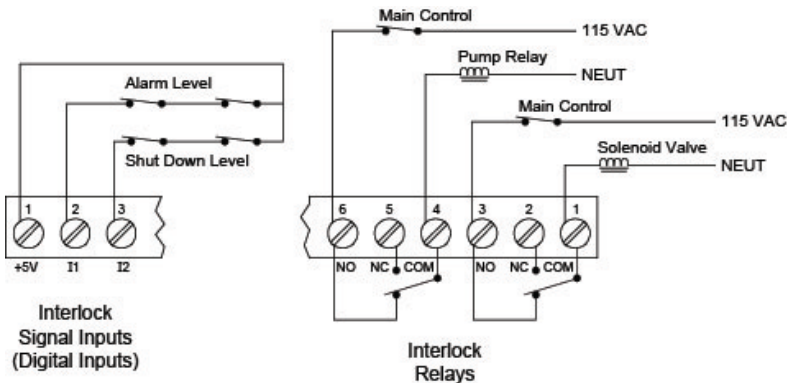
Main Control
115 VAC
Pump Relay
NEUT
Main Control
115 VAC
Solenoid Valve
NEUT
Alarm Level
Shut Down Level

1 2 3
+5V I1 I2

6 5 4 3 2 1
NO NC COM NO NC COM

Interlock
Signal Inputs
(Digital Inputs)

Interlock
Relays